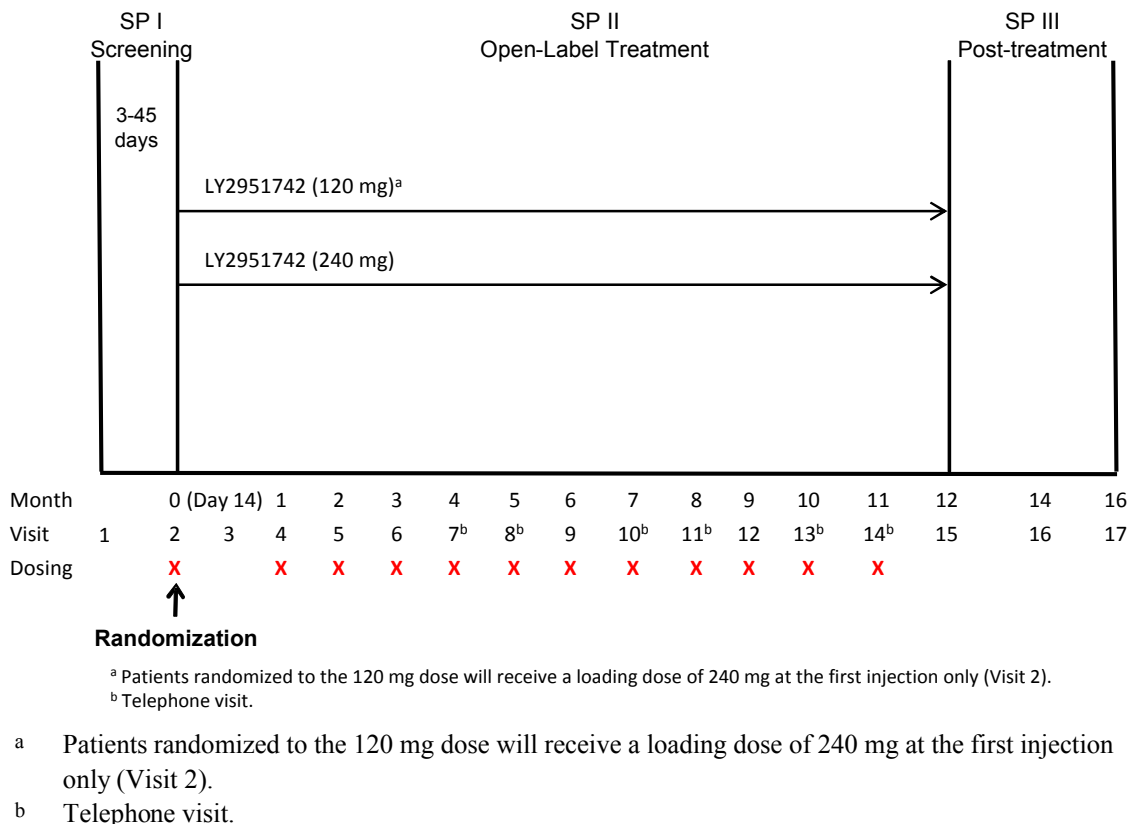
SP I
Screening

SP II
Open-Label Treatment

SP III
Post-treatment

3-45 days

LY2951742 (120 mg)$^a$

LY2951742 (240 mg)

| Month | | 0 (Day 14) | | 1 | 2 | 3 | 4 | 5 | 6 | 7 | 8 | 9 | 10 | 11 | 12 | 14 | 16 |
|---|---|---|---|---|---|---|---|---|---|---|---|---|---|---|---|---|---|
| Visit | 1 | 2 | 3 | 4 | 5 | 6 | 7$^b$ | 8$^b$ | 9 | 10$^b$ | 11$^b$ | 12 | 13$^b$ | 14$^b$ | 15 | 16 | 17 |
| Dosing | | X | | X | X | X | X | X | X | X | X | X | X | X | | | |

Randomization

$^a$ Patients randomized to the 120 mg dose will receive a loading dose of 240 mg at the first injection only (Visit 2).
$^b$ Telephone visit.

a Patients randomized to the 120 mg dose will receive a loading dose of 240 mg at the first injection only (Visit 2).
b Telephone visit.